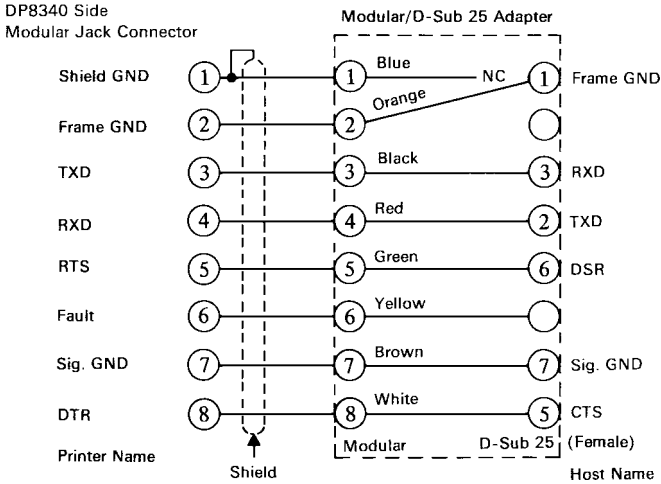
DP8340 Side
Modular Jack Connector

Modular/D-Sub 25 Adapter

Shield GND 1 1 Blue NC 1 Frame GND

Frame GND 2 2 Orange

TXD 3 3 Black 3 RXD

RXD 4 4 Red 2 TXD

RTS 5 5 Green 6 DSR

Fault 6 6 Yellow

Sig. GND 7 7 Brown 7 Sig. GND

DTR 8 8 White 5 CTS

Modular D-Sub 25 (Female)

Printer Name

Shield

Host Name